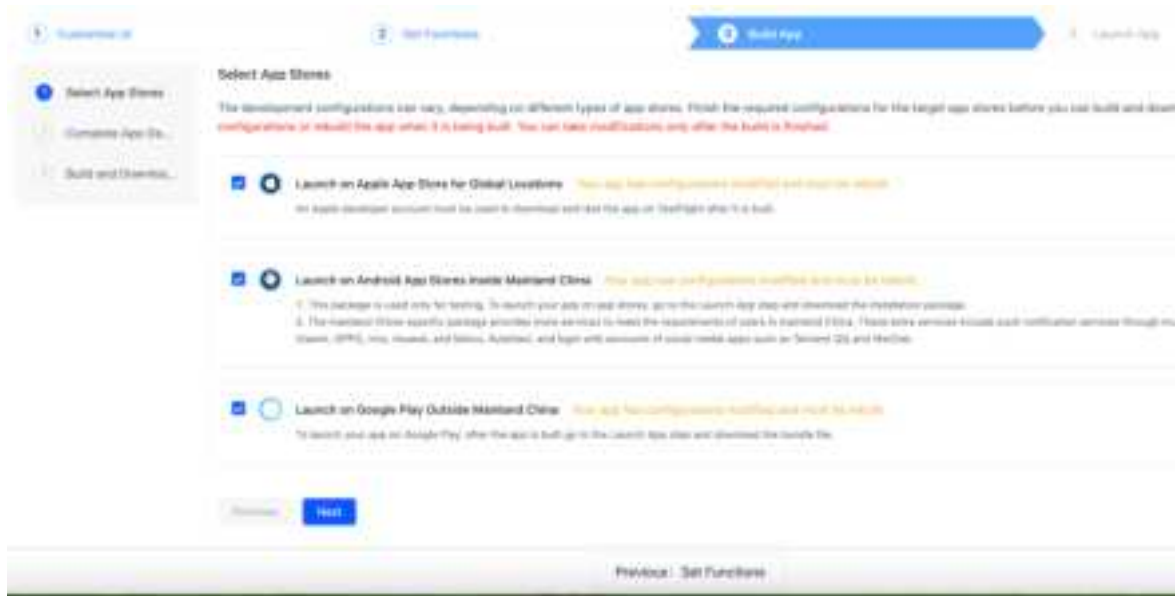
1 Customize UI

2 Set Functions

3 Build App

4 Launch App

Select App Stores

Complete App St...

Build and Downlo...

Select App Stores

The development configurations can vary, depending on different types of app stores. Finish the required configurations for the target app stores before you can build and down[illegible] configurations or rebuild the app when it is being built. You can take modifications only after the build is finished.

Launch on Apple App Store for Global Locations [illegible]

An Apple developer account must be used to download and test the app on TestFlight after it is built.

Launch on Android App Stores Inside Mainland China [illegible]

1. This package is used only for testing. To launch your app on app stores, go to the Launch App step and download the installation package.
2. The mainland China-specific package provides more services to meet the requirements of users in mainland China. These extra services include push notification services through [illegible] Xiaomi, OPPO, vivo, Huawei, and Meizu, AutoNavi, and login with accounts of social media apps such as Tencent QQ and WeChat.

Launch on Google Play Outside Mainland China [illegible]

To launch your app on Google Play, after the app is built go to the Launch App step and download the bundle file.

Previous

Next

Previous : Set Functions